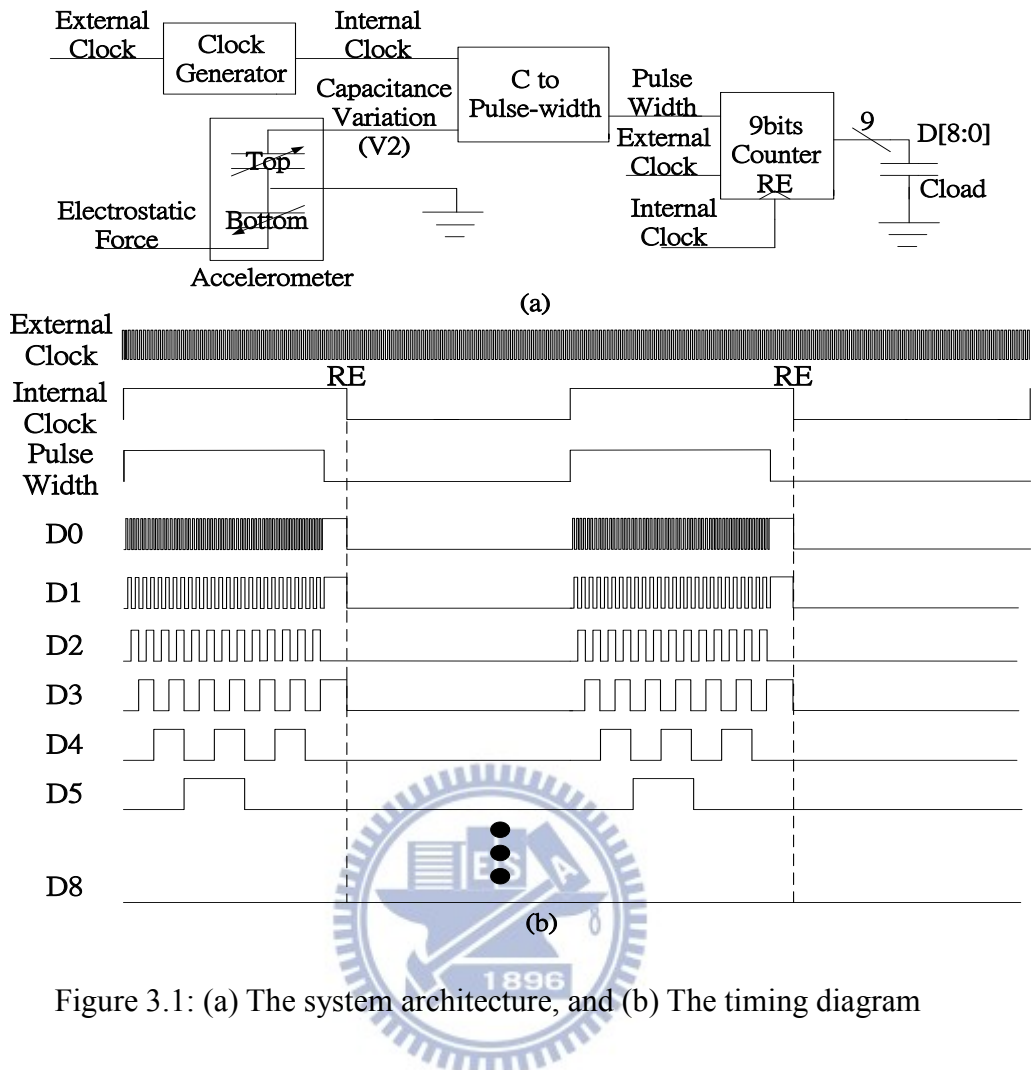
External Clock
Clock Generator
Internal Clock
Capacitance Variation (V2)
C to Pulse-width
Pulse Width
External Clock
9bits Counter RE
Internal Clock
9
D[8:0]
Cload
Top
Bottom
Electrostatic Force
Accelerometer
(a)

External Clock
RE
RE
Internal Clock
Pulse Width
D0
D1
D2
D3
D4
D5
D8
(b)

1896

Figure 3.1: (a) The system architecture, and (b) The timing diagram